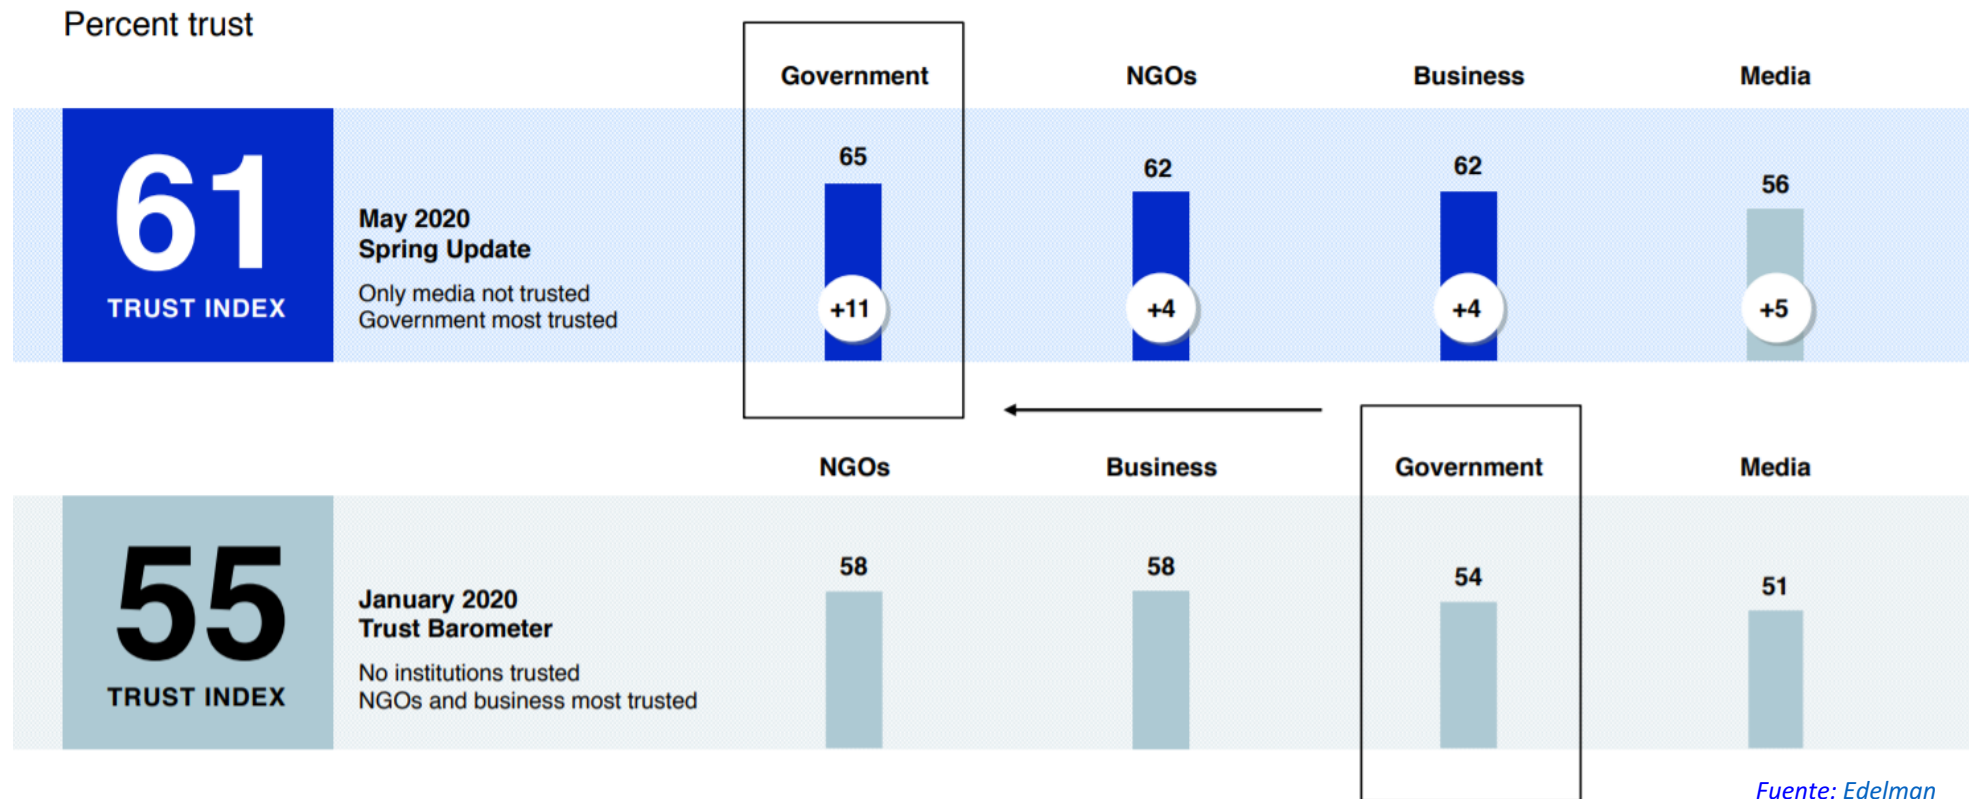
Percent trust

Government NGOs Business Media

61
TRUST INDEX

May 2020
Spring Update

Only media not trusted
Government most trusted

65
+11

62
+4

62
+4

56
+5

NGOs Business Government Media

55
TRUST INDEX

January 2020
Trust Barometer

No institutions trusted
NGOs and business most trusted

58

58

54

51

Fuente: Edelman